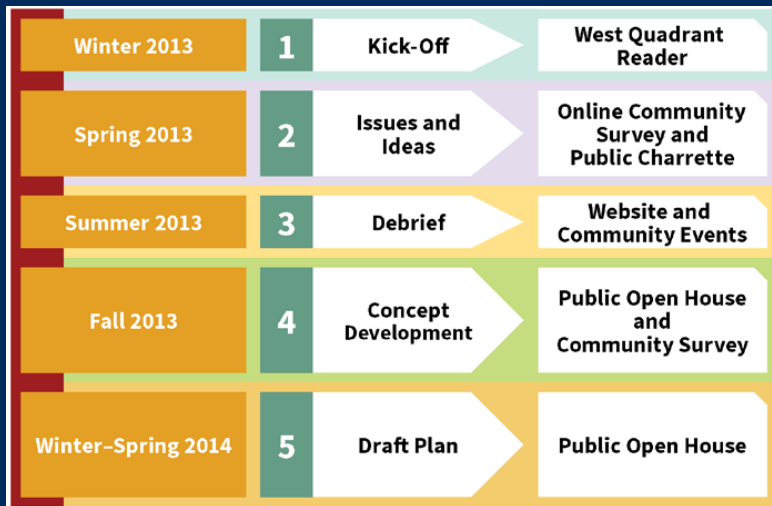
| | | | |
|---|---|---|---|
| Winter 2013 | 1 | Kick-Off | West Quadrant Reader |
| Spring 2013 | 2 | Issues and Ideas | Online Community Survey and Public Charrette |
| Summer 2013 | 3 | Debrief | Website and Community Events |
| Fall 2013 | 4 | Concept Development | Public Open House and Community Survey |
| Winter–Spring 2014 | 5 | Draft Plan | Public Open House |